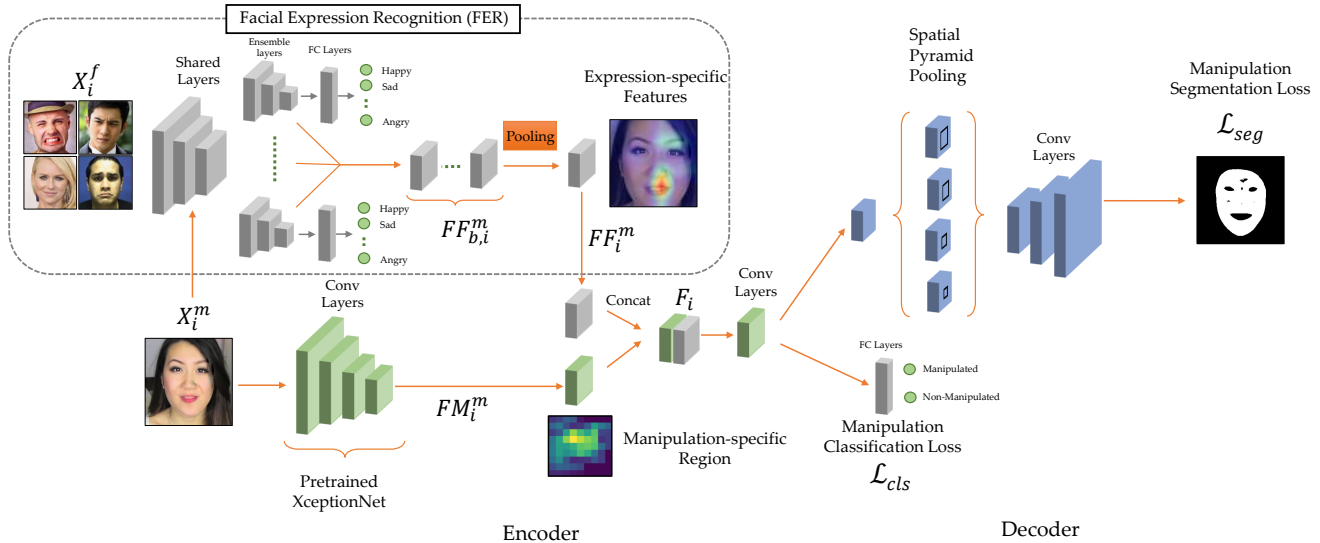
Facial Expression Recognition (FER)

$X_i^f$

Shared Layers

Ensemble layers

FC Layers

Happy
Sad
Angry

Happy
Sad
Angry

Pooling

Expression-specific Features

$FF_{b,i}^m$

$FF_i^m$

Spatial Pyramid Pooling

Conv Layers

Manipulation Segmentation Loss

$\mathcal{L}_{seg}$

$X_i^m$

Conv Layers

Concat

$F_i$

Conv Layers

FC Layers

Manipulated

Non-Manipulated

$FM_i^m$

Manipulation-specific Region

Manipulation Classification Loss

$\mathcal{L}_{cls}$

Pretrained XceptionNet

Encoder

Decoder